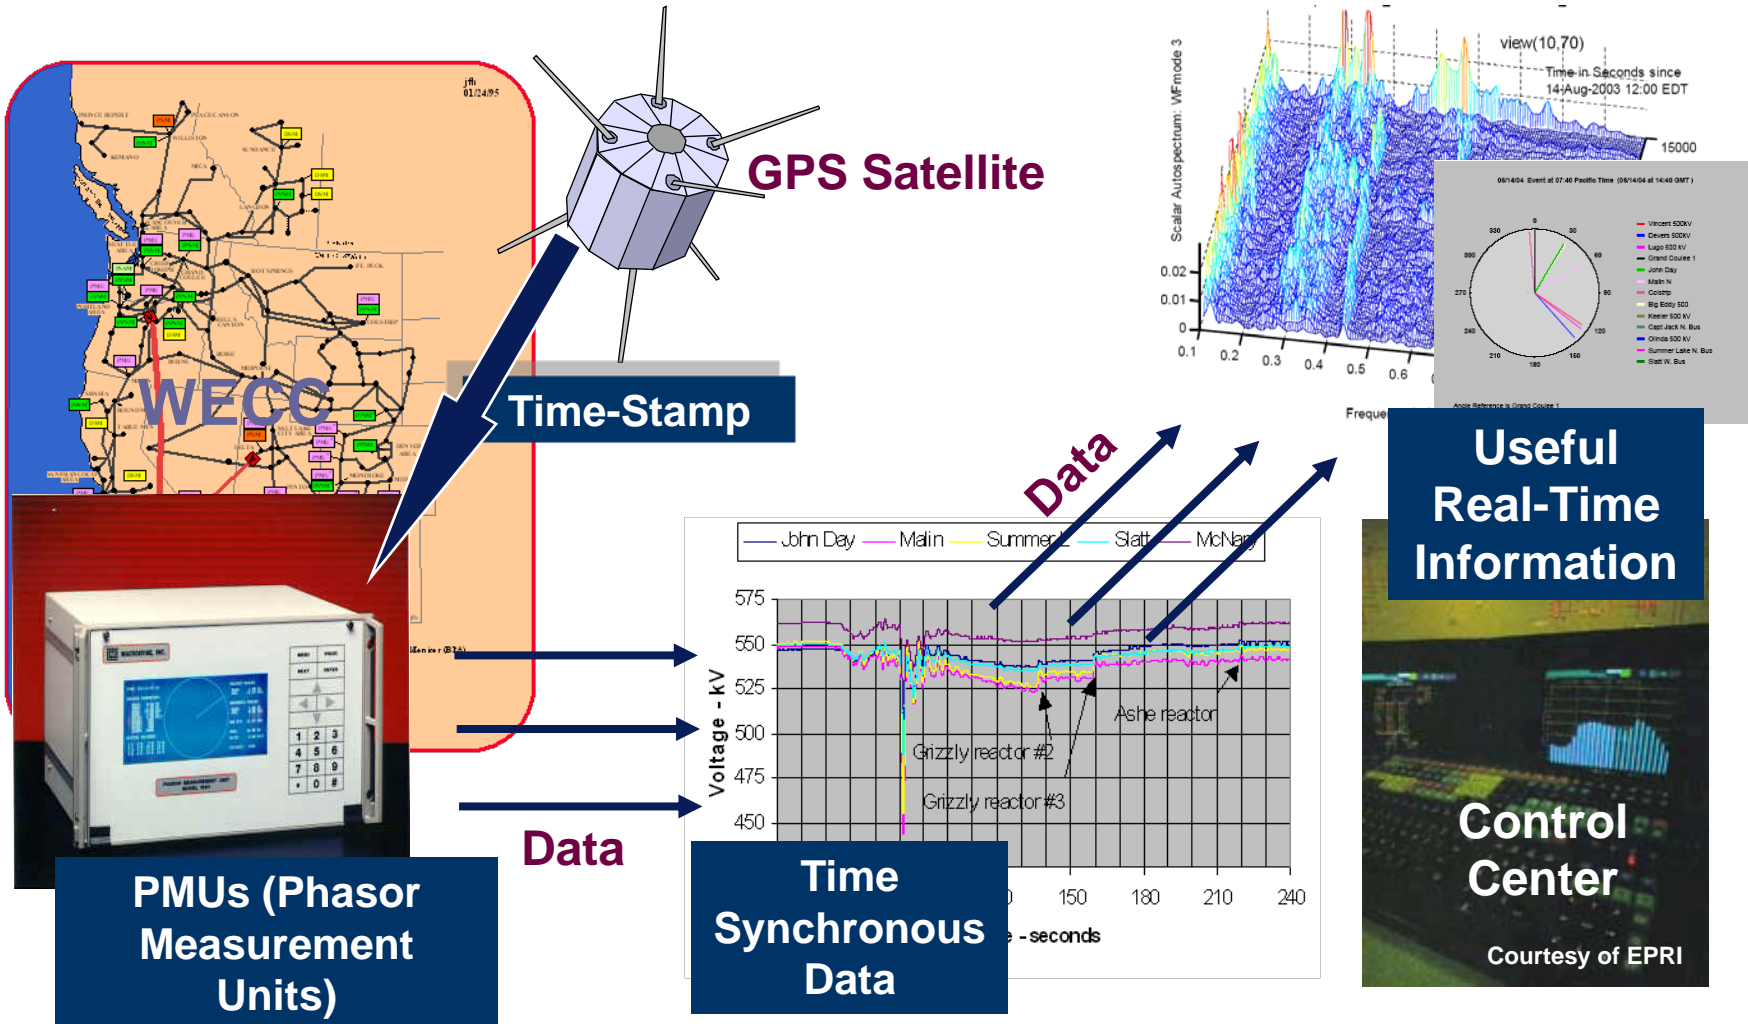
GPS Satellite

jfh
01/24/95

WECC

Time-Stamp

view(10,70)
Time in Seconds since
14-Aug-2003 12:00 EDT
15000

Scalar Autospectrum: WFmode 3
0.02
0.01
0
0.1
0.2
0.3
0.4
0.5
0.6
Freque

08/14/04 Event at 07:40 Pacific Time (08/14/04 at 14:40 GMT)
0
30
60
90
120
150
180
210
240
270
300
330
Vincent 500kV
Devers 500kV
Lugo 500 kV
Grand Coulee 1
John Day
Malin N
Colstrip
Big Eddy 500
Keeler 500 kV
Capt Jack N. Bus
Olinda 500 kV
Summer Lake N. Bus
Slatt W. Bus
Angle Reference is Grand Coulee 1

Useful Real-Time Information

Data

John Day
Malin
Summer L
Slatt
McNary

575
550
525
500
475
450
Voltage - kV

Ashe reactor
Grizzly reactor #2
Grizzly reactor #3

150
180
210
240
- seconds

Data

PMUs (Phasor Measurement Units)

Time Synchronous Data

Control Center

Courtesy of EPRI